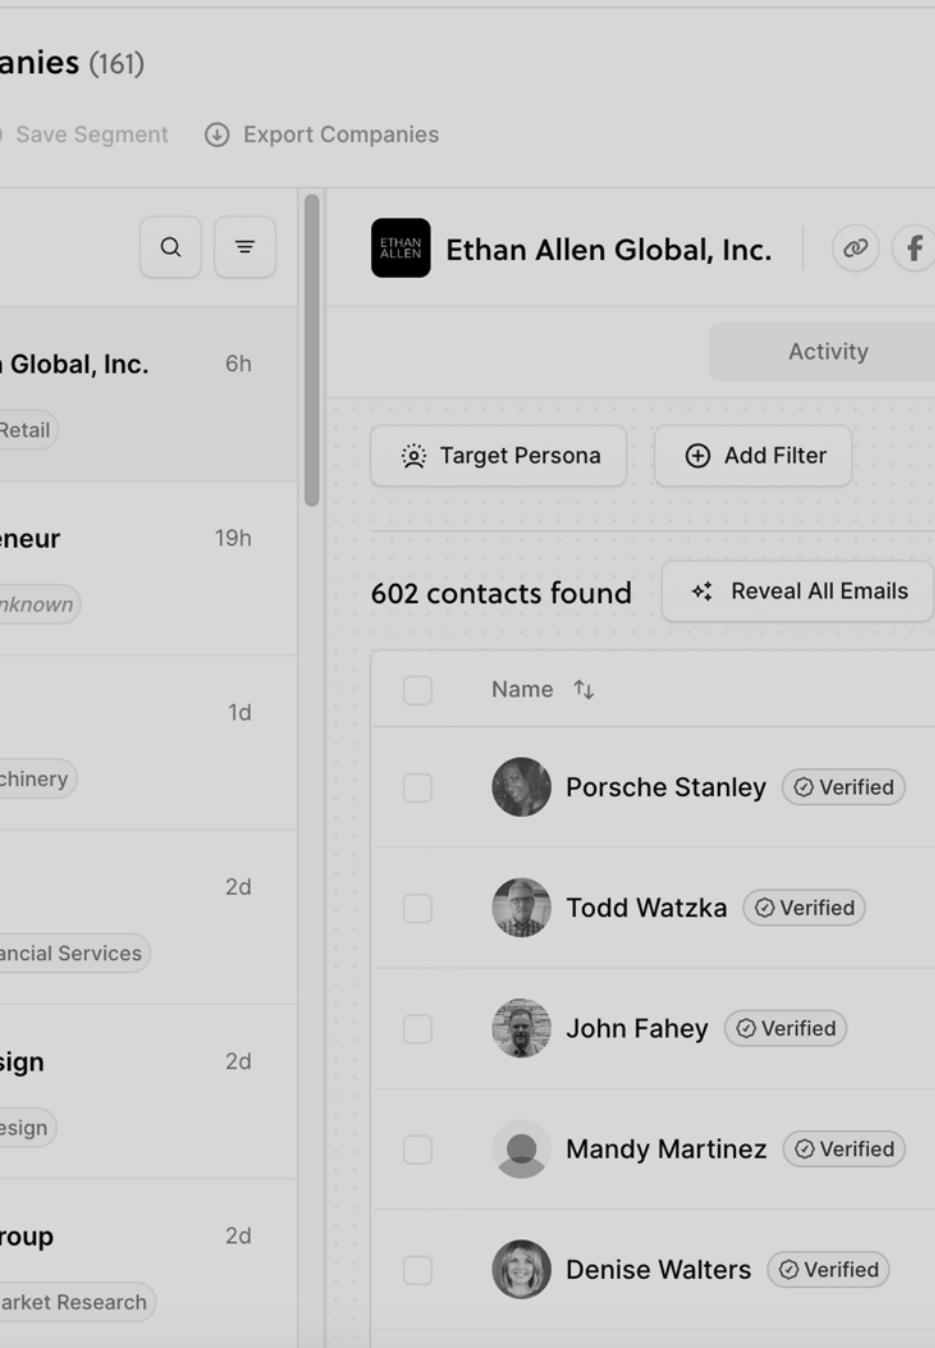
anies (161)

Save Segment

Export Companies

ETHAN ALLEN

Ethan Allen Global, Inc.

Global, Inc.

6h

Retail

Activity

Target Persona

Add Filter

eneur

19h

nknown

602 contacts found

Reveal All Emails

Name

1d

chinery

Porsche Stanley

Verified

2d

Todd Watzka

Verified

ancial Services

John Fahey

Verified

sign

2d

esign

Mandy Martinez

Verified

roup

2d

arket Research

Denise Walters

Verified